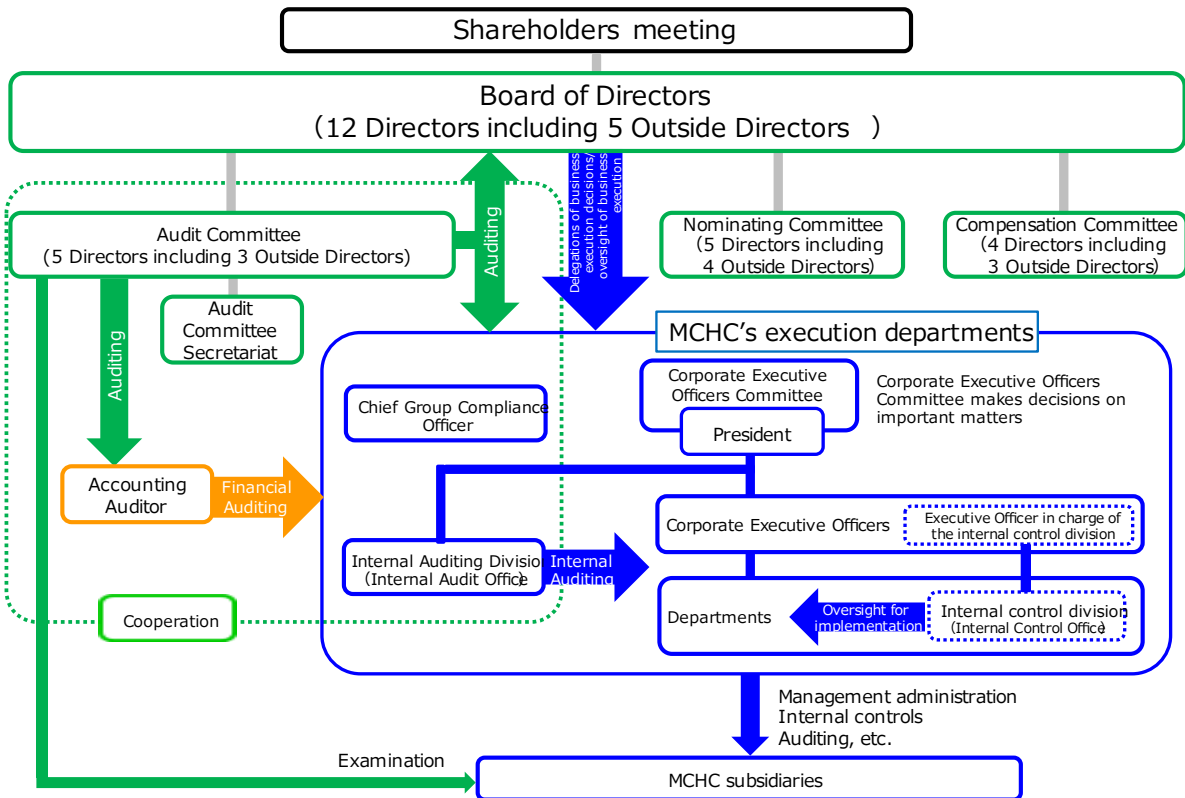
Shareholders meeting

Board of Directors
(12 Directors including 5 Outside Directors )

Audit Committee
(5 Directors including 3 Outside Directors)

Auditing

Delegations of business execution decisions/ oversight of business execution

Nominating Committee
(5 Directors including 4 Outside Directors)

Compensation Committee
(4 Directors including 3 Outside Directors)

Auditing

Audit Committee Secretariat

MCHC's execution departments

Chief Group Compliance Officer

Corporate Executive Officers Committee

President

Corporate Executive Officers Committee makes decisions on important matters

Accounting Auditor

Financial Auditing

Corporate Executive Officers

Executive Officer in charge of the internal control division

Internal Auditing Division (Internal Audit Office)

Internal Auditing

Departments

Oversight for implementation

Internal control division (Internal Control Office)

Cooperation

Management administration
Internal controls
Auditing, etc.

Examination

MCHC subsidiaries